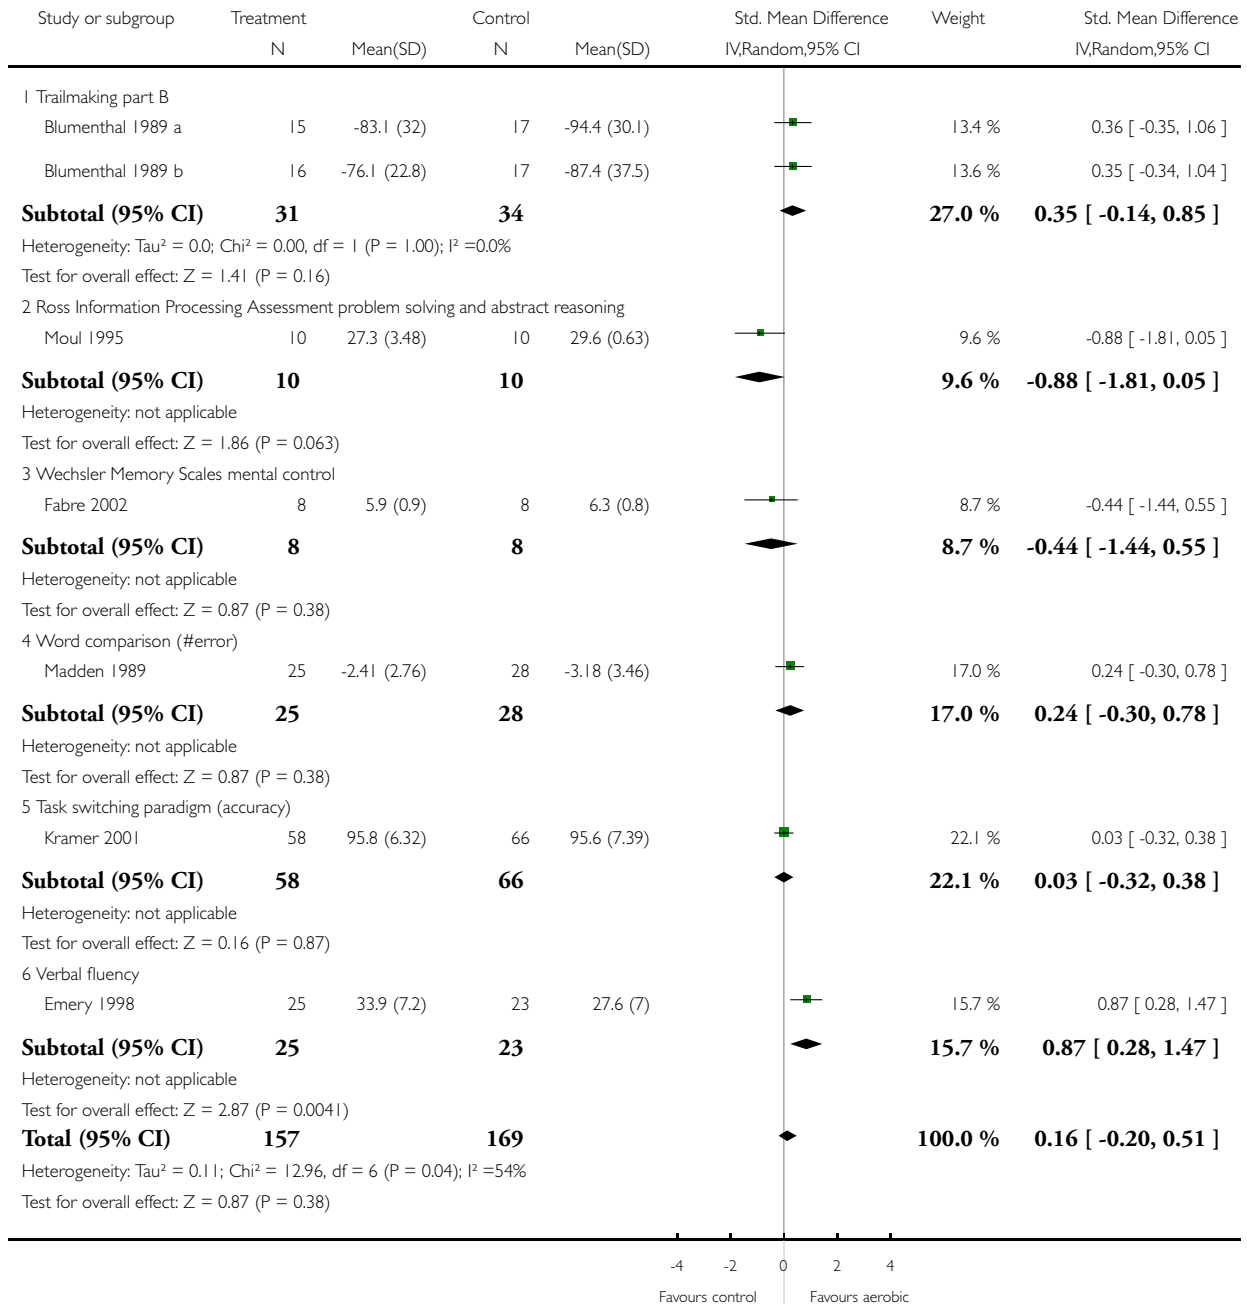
| Study or subgroup | Treatment N | Mean(SD) | Control N | Mean(SD) | Std. Mean Difference IV,Random,95% CI | Weight | Std. Mean Difference IV,Random,95% CI |
|---|---|---|---|---|---|---|---|
| 1 Trailmaking part B | | | | | | | |
| Blumenthal 1989 a | 15 | -83.1 (32) | 17 | -94.4 (30.1) | | 13.4 % | 0.36 [ -0.35, 1.06 ] |
| Blumenthal 1989 b | 16 | -76.1 (22.8) | 17 | -87.4 (37.5) | | 13.6 % | 0.35 [ -0.34, 1.04 ] |
| **Subtotal (95% CI)** | **31** | | **34** | | | **27.0 %** | **0.35 [ -0.14, 0.85 ]** |
| Heterogeneity: Tau² = 0.0; Chi² = 0.00, df = 1 (P = 1.00); I² =0.0% | | | | | | | |
| Test for overall effect: Z = 1.41 (P = 0.16) | | | | | | | |
| 2 Ross Information Processing Assessment problem solving and abstract reasoning | | | | | | | |
| Moul 1995 | 10 | 27.3 (3.48) | 10 | 29.6 (0.63) | | 9.6 % | -0.88 [ -1.81, 0.05 ] |
| **Subtotal (95% CI)** | **10** | | **10** | | | **9.6 %** | **-0.88 [ -1.81, 0.05 ]** |
| Heterogeneity: not applicable | | | | | | | |
| Test for overall effect: Z = 1.86 (P = 0.063) | | | | | | | |
| 3 Wechsler Memory Scales mental control | | | | | | | |
| Fabre 2002 | 8 | 5.9 (0.9) | 8 | 6.3 (0.8) | | 8.7 % | -0.44 [ -1.44, 0.55 ] |
| **Subtotal (95% CI)** | **8** | | **8** | | | **8.7 %** | **-0.44 [ -1.44, 0.55 ]** |
| Heterogeneity: not applicable | | | | | | | |
| Test for overall effect: Z = 0.87 (P = 0.38) | | | | | | | |
| 4 Word comparison (#error) | | | | | | | |
| Madden 1989 | 25 | -2.41 (2.76) | 28 | -3.18 (3.46) | | 17.0 % | 0.24 [ -0.30, 0.78 ] |
| **Subtotal (95% CI)** | **25** | | **28** | | | **17.0 %** | **0.24 [ -0.30, 0.78 ]** |
| Heterogeneity: not applicable | | | | | | | |
| Test for overall effect: Z = 0.87 (P = 0.38) | | | | | | | |
| 5 Task switching paradigm (accuracy) | | | | | | | |
| Kramer 2001 | 58 | 95.8 (6.32) | 66 | 95.6 (7.39) | | 22.1 % | 0.03 [ -0.32, 0.38 ] |
| **Subtotal (95% CI)** | **58** | | **66** | | | **22.1 %** | **0.03 [ -0.32, 0.38 ]** |
| Heterogeneity: not applicable | | | | | | | |
| Test for overall effect: Z = 0.16 (P = 0.87) | | | | | | | |
| 6 Verbal fluency | | | | | | | |
| Emery 1998 | 25 | 33.9 (7.2) | 23 | 27.6 (7) | | 15.7 % | 0.87 [ 0.28, 1.47 ] |
| **Subtotal (95% CI)** | **25** | | **23** | | | **15.7 %** | **0.87 [ 0.28, 1.47 ]** |
| Heterogeneity: not applicable | | | | | | | |
| Test for overall effect: Z = 2.87 (P = 0.0041) | | | | | | | |
| **Total (95% CI)** | **157** | | **169** | | | **100.0 %** | **0.16 [ -0.20, 0.51 ]** |
| Heterogeneity: Tau² = 0.11; Chi² = 12.96, df = 6 (P = 0.04); I² =54% | | | | | | | |
| Test for overall effect: Z = 0.87 (P = 0.38) | | | | | | | |

-4 -2 0 2 4
Favours control Favours aerobic